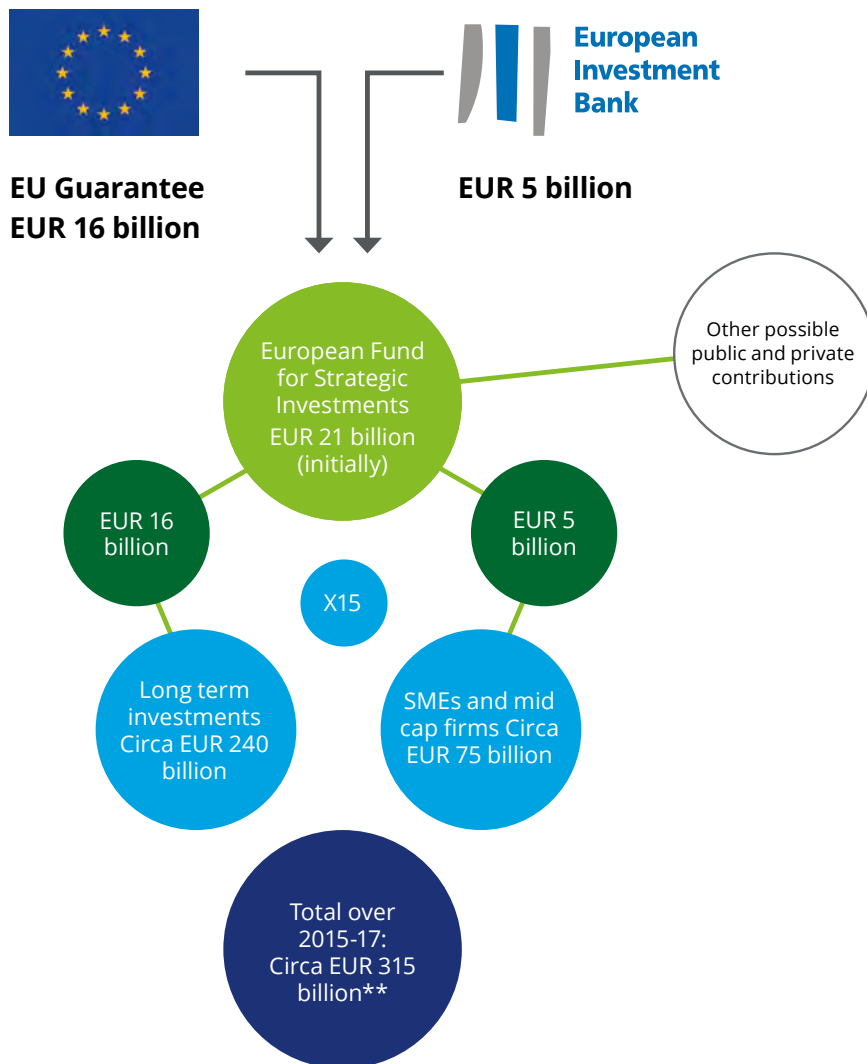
European Investment Bank

EU Guarantee EUR 16 billion

EUR 5 billion

European Fund for Strategic Investments EUR 21 billion (initially)

Other possible public and private contributions

EUR 16 billion

EUR 5 billion

X15

Long term investments Circa EUR 240 billion

SMEs and mid cap firms Circa EUR 75 billion

Total over 2015-17: Circa EUR 315 billion**